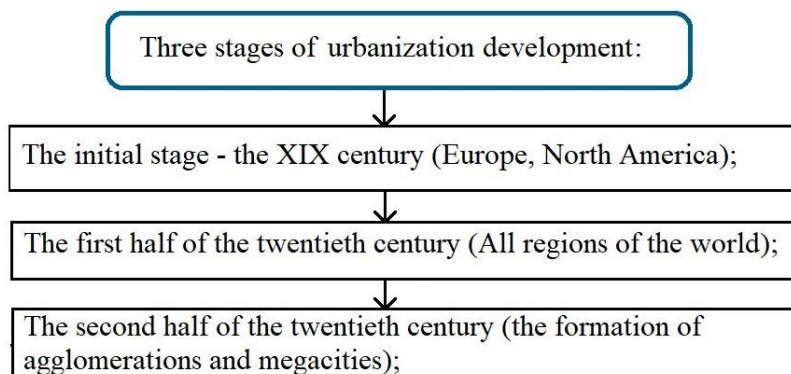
Three stages of urbanization development:

The initial stage - the XIX century (Europe, North America);

The first half of the twentieth century (All regions of the world);

The second half of the twentieth century (the formation of agglomerations and megacities);